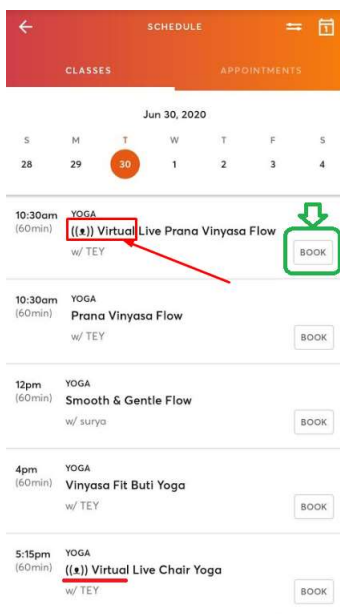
SCHEDULE

CLASSES APPOINTMENTS

Jun 30, 2020

| S | M | T | W | T | F | S |
|---|---|---|---|---|---|---|
| 28 | 29 | 30 | 1 | 2 | 3 | 4 |

10:30am (60min) YOGA
((•)) Virtual Live Prana Vinyasa Flow
w/ TEY
BOOK

10:30am (60min) YOGA
Prana Vinyasa Flow
w/ TEY
BOOK

12pm (60min) YOGA
Smooth & Gentle Flow
w/ surya
BOOK

4pm (60min) YOGA
Vinyasa Fit Buti Yoga
w/ TEY
BOOK

5:15pm (60min) YOGA
((•)) Virtual Live Chair Yoga
w/ TEY
BOOK